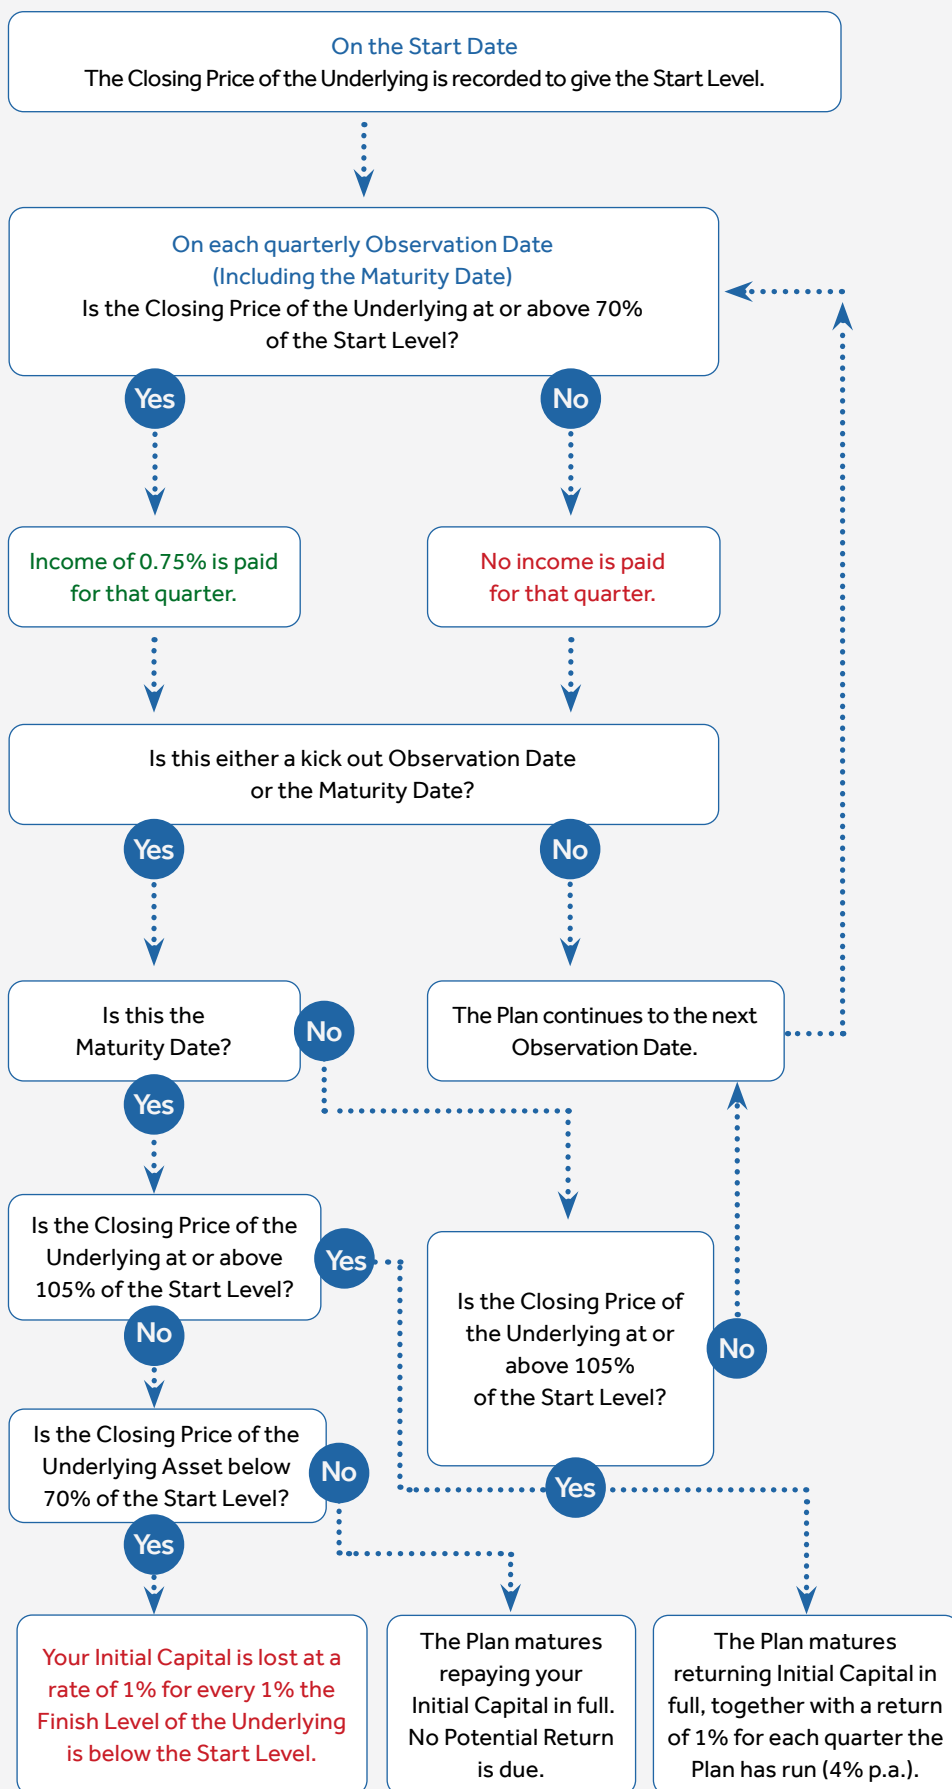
On the Start Date
The Closing Price of the Underlying is recorded to give the Start Level.

On each quarterly Observation Date
(Including the Maturity Date)
Is the Closing Price of the Underlying at or above 70% of the Start Level?

Yes

No

Income of 0.75% is paid for that quarter.

No income is paid for that quarter.

Is this either a kick out Observation Date or the Maturity Date?

Yes

No

Is this the Maturity Date?

No

The Plan continues to the next Observation Date.

Yes

Is the Closing Price of the Underlying at or above 105% of the Start Level?

Yes

Is the Closing Price of the Underlying at or above 105% of the Start Level?

No

No

Is the Closing Price of the Underlying Asset below 70% of the Start Level?

No

Yes

Yes

Your Initial Capital is lost at a rate of 1% for every 1% the Finish Level of the Underlying is below the Start Level.

The Plan matures repaying your Initial Capital in full. No Potential Return is due.

The Plan matures returning Initial Capital in full, together with a return of 1% for each quarter the Plan has run (4% p.a.).